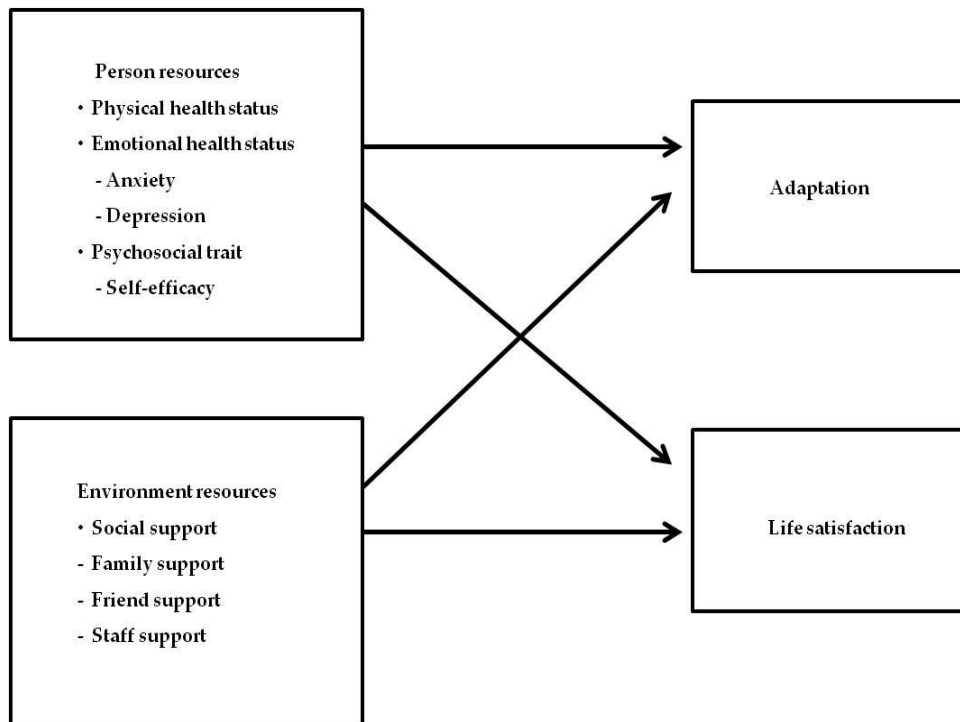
Person resources
• Physical health status
• Emotional health status
- Anxiety
- Depression
• Psychosocial trait
- Self-efficacy

Adaptation

Environment resources
• Social support
- Family support
- Friend support
- Staff support

Life satisfaction